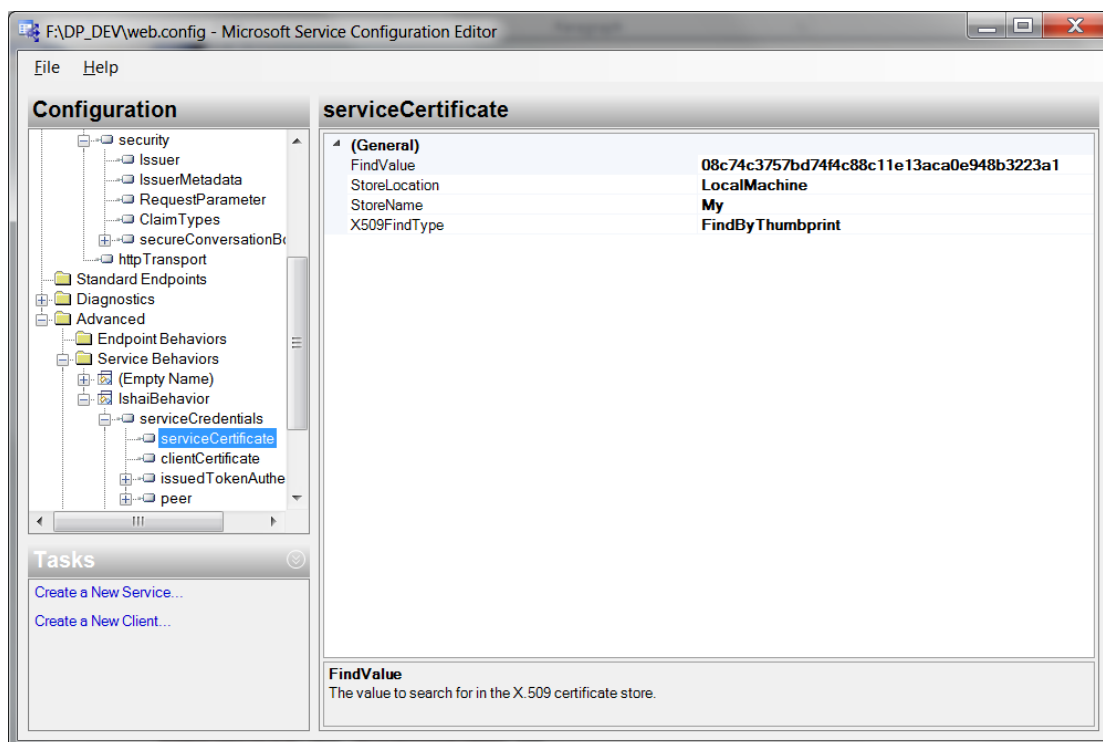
F:\DP_DEV\web.config - Microsoft Service Configuration Editor

File Help

Configuration

security
Issuer
IssuerMetadata
RequestParameter
ClaimTypes
secureConversationBo
httpTransport
Standard Endpoints
Diagnostics
Advanced
Endpoint Behaviors
Service Behaviors
(Empty Name)
IshaiBehavior
serviceCredentials
serviceCertificate
clientCertificate
issuedTokenAuthe
peer

Tasks

Create a New Service...

Create a New Client...

serviceCertificate

| (General) | |
|---|---|
| FindValue | 08c74c3757bd74f4c88c11e13aca0e948b3223a1 |
| StoreLocation | LocalMachine |
| StoreName | My |
| X509FindType | FindByThumbprint |

FindValue
The value to search for in the X.509 certificate store.